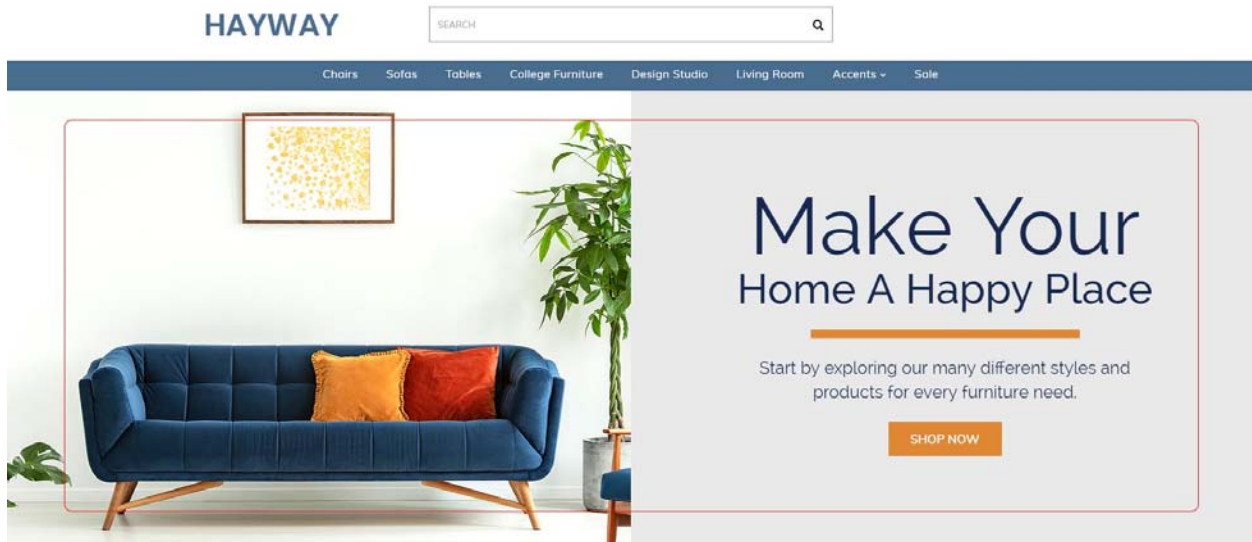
HAYWAY

SEARCH

Chairs Sofas Tables College Furniture Design Studio Living Room Accents Sale

Make Your Home A Happy Place

Start by exploring our many different styles and products for every furniture need.

SHOP NOW